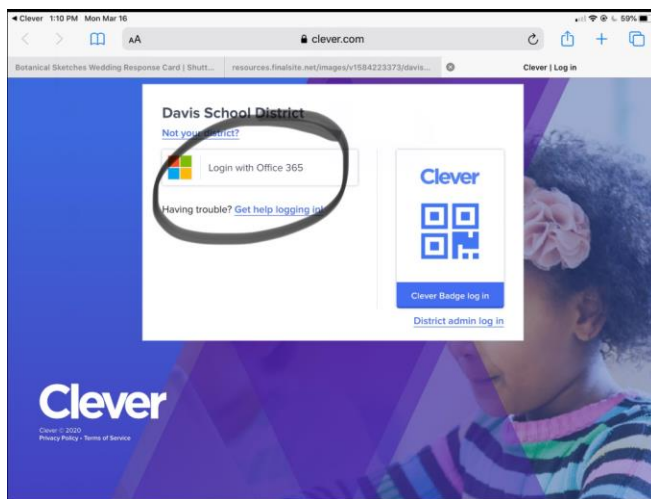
◀ Clever 1:10 PM Mon Mar 16
59%
AA
clever.com
Botanical Sketches Wedding Response Card | Shutt...
resources.finalsite.net/images/v1584223373/davis...
Clever | Log in

Davis School District
Not your district?
Login with Office 365
Having trouble? Get help logging in

Clever
Clever Badge log in
District admin log in

Clever
Clever © 2020
Privacy Policy • Terms of Service